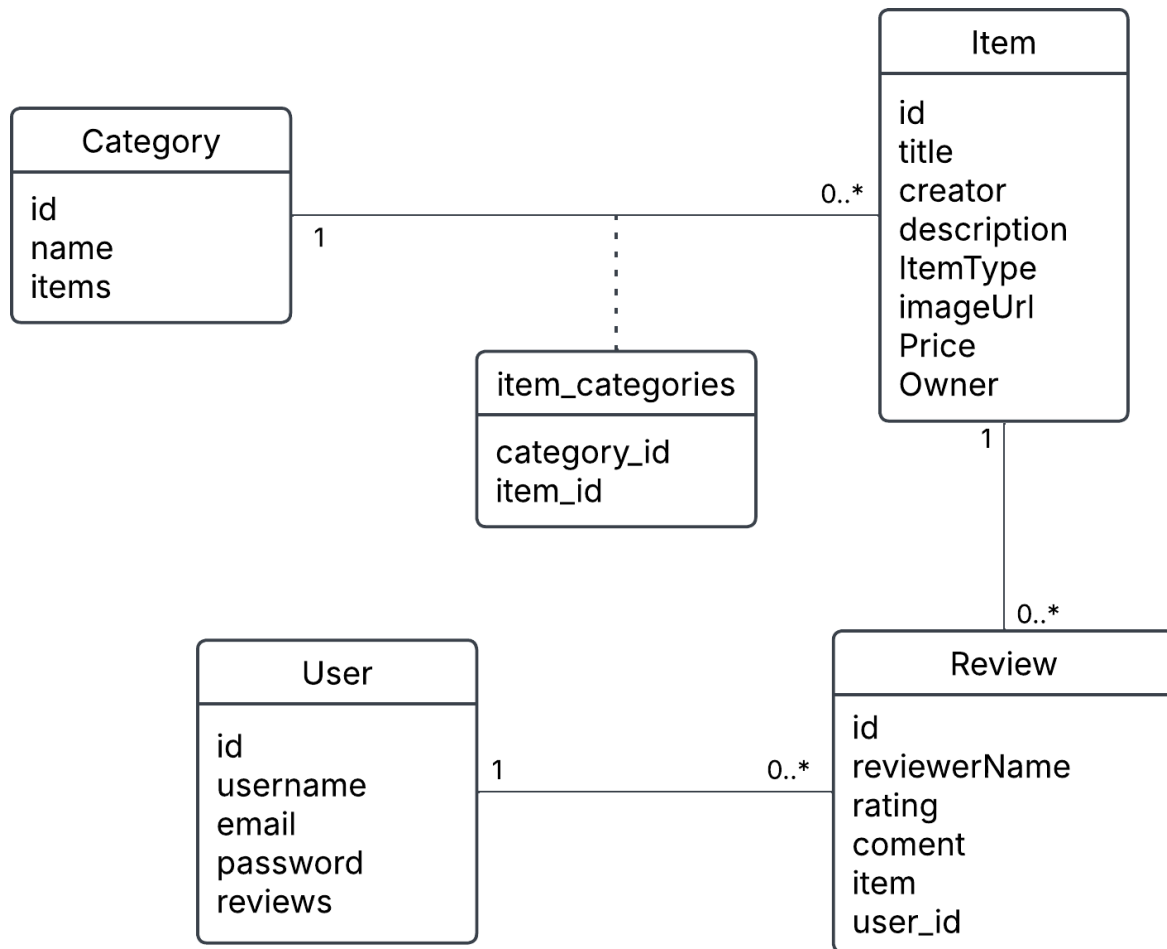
Item

id
title
creator
description
ItemType
imageUrl
Price
Owner

Category

id
name
items

1

0..*

item_categories

category_id
item_id

1

0..*

User

id
username
email
password
reviews

1

0..*

Review

id
reviewerName
rating
coment
item
user_id